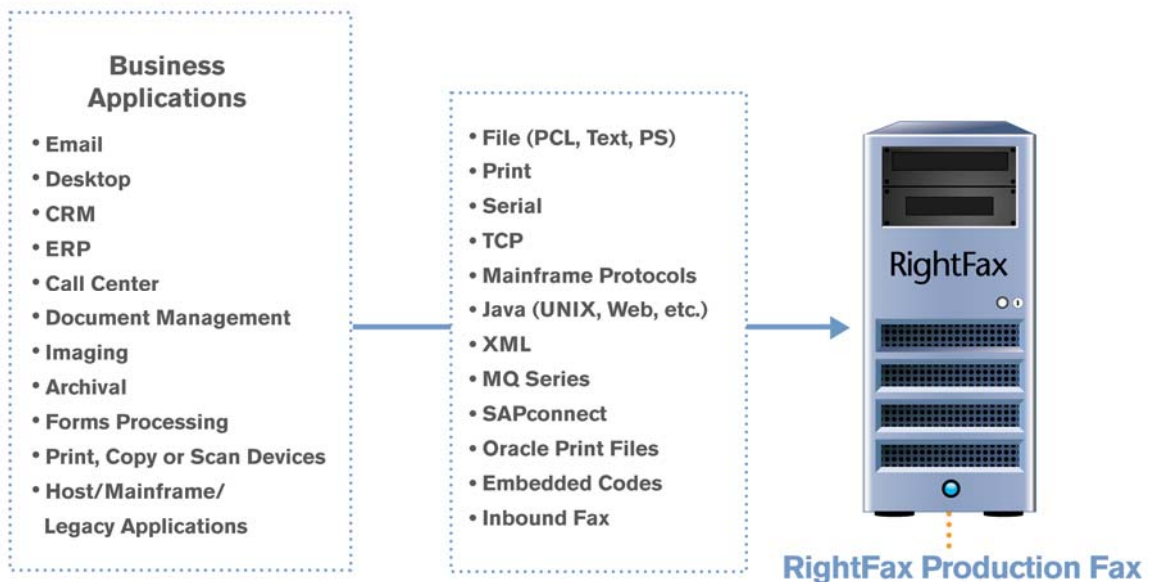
Business Applications

• Email
• Desktop
• CRM
• ERP
• Call Center
• Document Management
• Imaging
• Archival
• Forms Processing
• Print, Copy or Scan Devices
• Host/Mainframe/ Legacy Applications

• File (PCL, Text, PS)
• Print
• Serial
• TCP
• Mainframe Protocols
• Java (UNIX, Web, etc.)
• XML
• MQ Series
• SAPconnect
• Oracle Print Files
• Embedded Codes
• Inbound Fax

RightFax

RightFax Production Fax